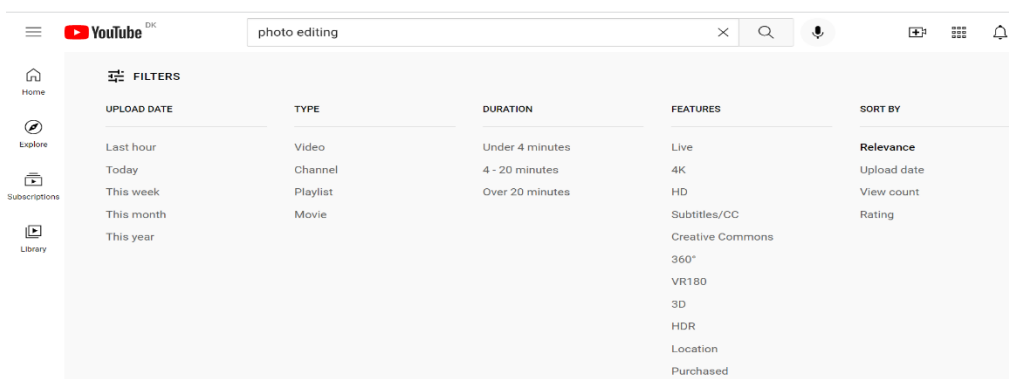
YouTube DK

photo editing

Home

Explore

Subscriptions

Library

FILTERS

UPLOAD DATE

Last hour
Today
This week
This month
This year

TYPE

Video
Channel
Playlist
Movie

DURATION

Under 4 minutes
4 - 20 minutes
Over 20 minutes

FEATURES

Live
4K
HD
Subtitles/CC
Creative Commons
360°
VR180
3D
HDR
Location
Purchased

SORT BY

Relevance
Upload date
View count
Rating